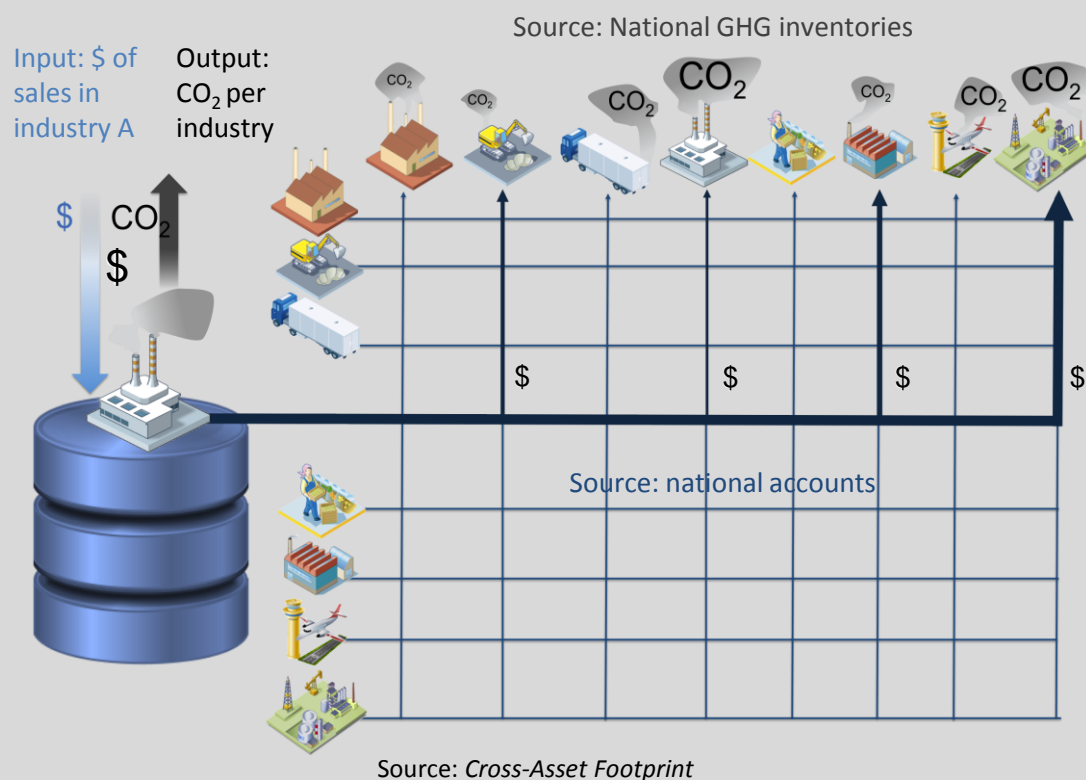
Source: National GHG inventories

Input: $ of sales in industry A

Output: $CO_2$ per industry

$CO_2$ $CO_2$ $CO_2$ $CO_2$ $CO_2$ $CO_2$ $CO_2$ $CO_2$

$ $CO_2$

$

$ $ $ $

Source: national accounts

Source: *Cross-Asset Footprint*